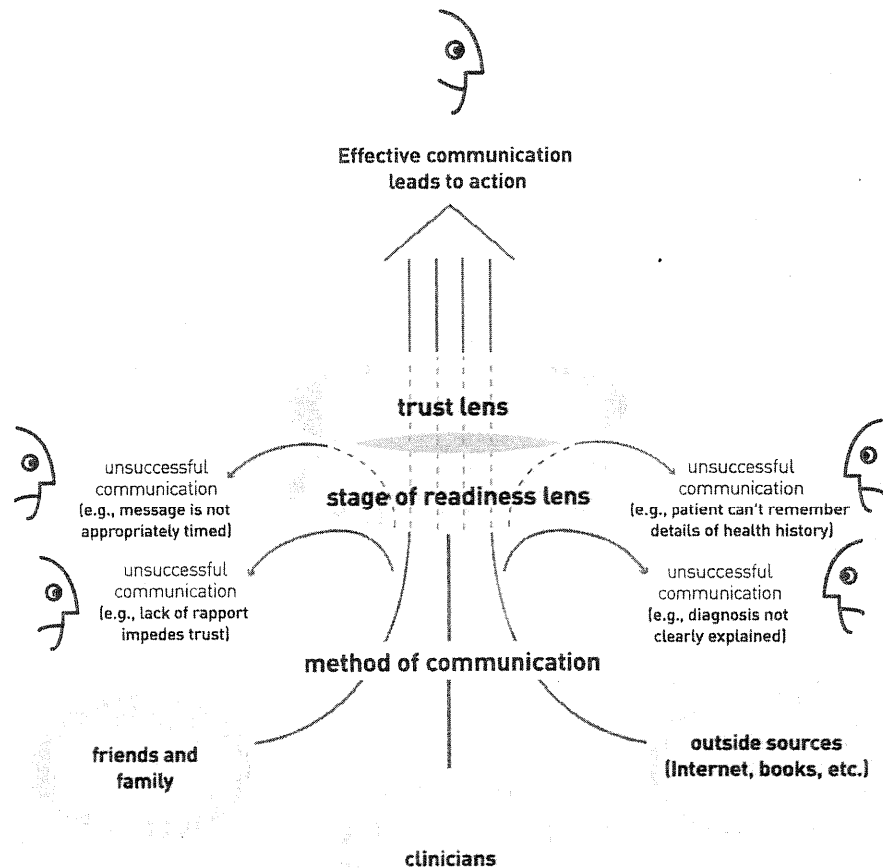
Effective communication leads to action

trust lens

unsuccessful communication (e.g., message is not appropriately timed)

stage of readiness lens

unsuccessful communication (e.g., patient can't remember details of health history)

unsuccessful communication (e.g., lack of rapport impedes trust)

unsuccessful communication (e.g., diagnosis not clearly explained)

method of communication

friends and family

outside sources (Internet, books, etc.)

clinicians